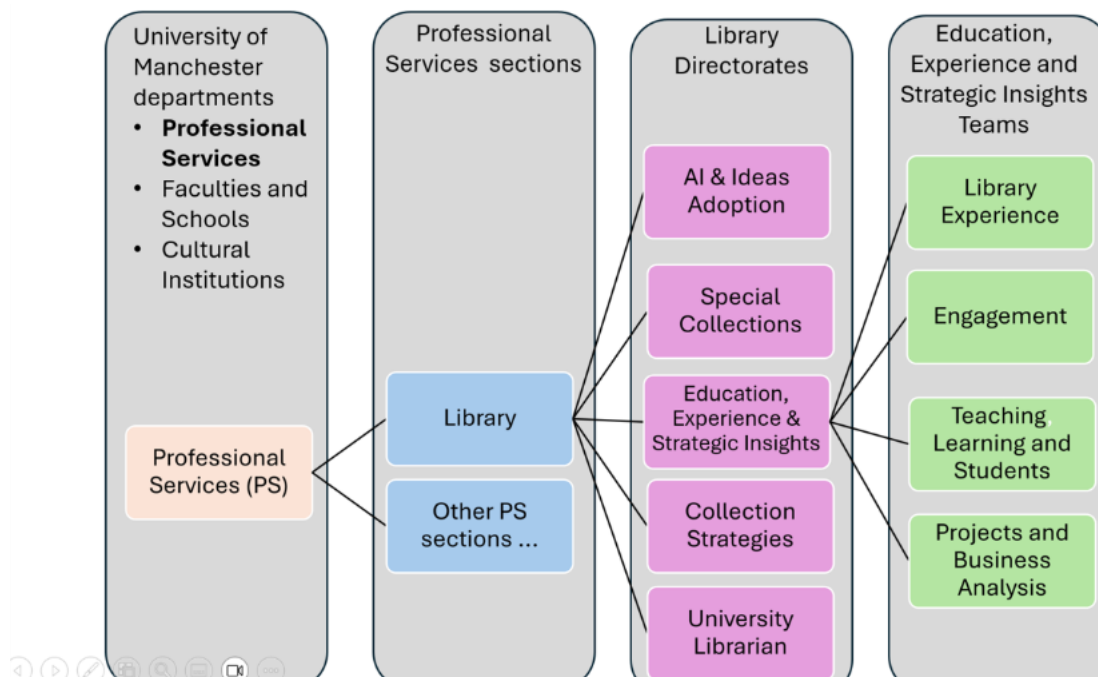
University of Manchester departments

- **Professional Services**
- Faculties and Schools
- Cultural Institutions

Professional Services (PS)

Professional Services sections

Library

Other PS sections ...

Library Directorates

AI & Ideas Adoption

Special Collections

Education, Experience & Strategic Insights

Collection Strategies

University Librarian

Education, Experience and Strategic Insights Teams

Library Experience

Engagement

Teaching, Learning and Students

Projects and Business Analysis